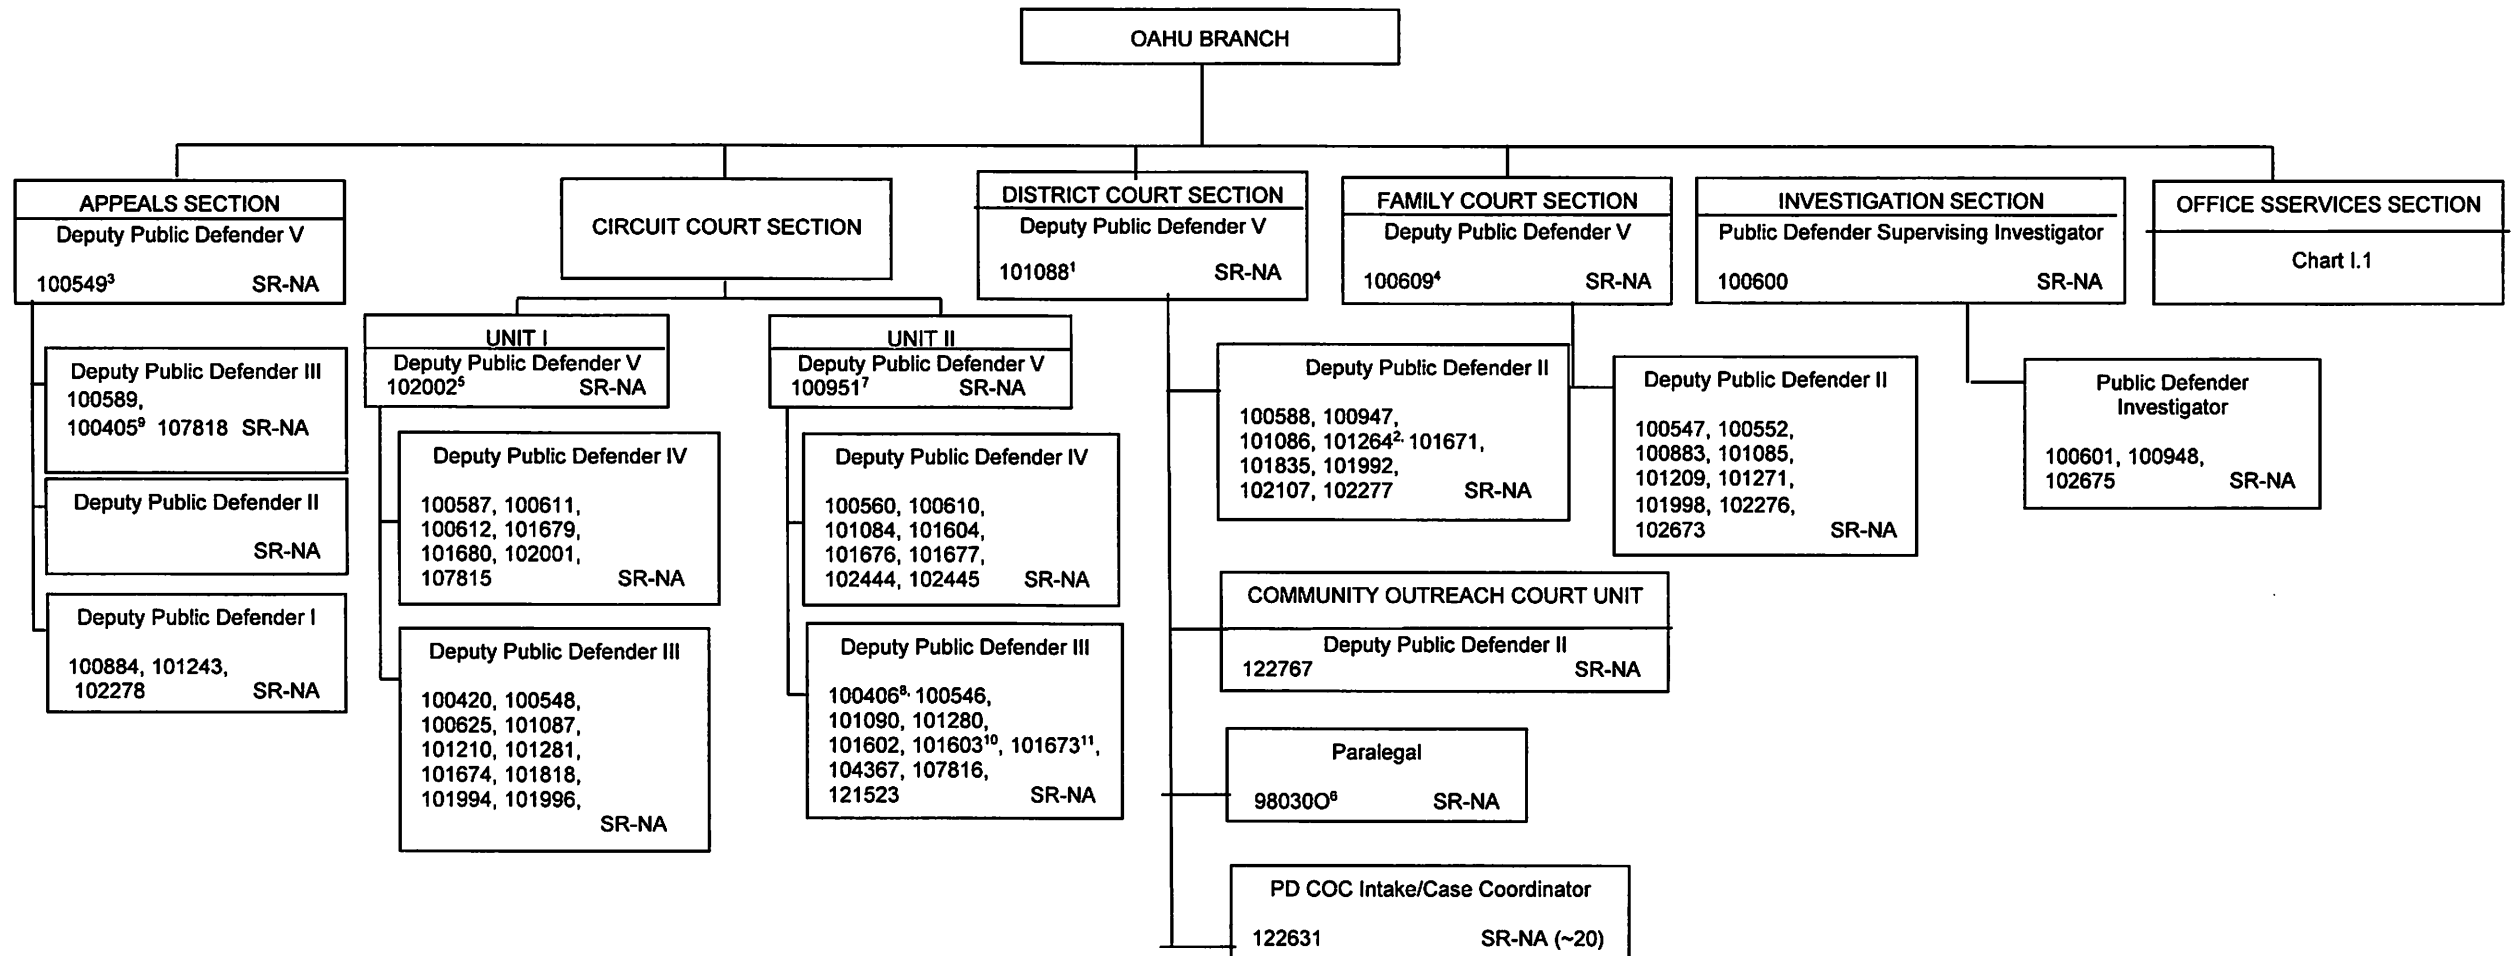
OAHU BRANCH

APPEALS SECTION
Deputy Public Defender V
100549³ SR-NA

Deputy Public Defender III
100589,
100405⁹ 107818 SR-NA

Deputy Public Defender II
SR-NA

Deputy Public Defender I
100884, 101243,
102278 SR-NA

CIRCUIT COURT SECTION

UNIT I
Deputy Public Defender V
102002⁵ SR-NA

Deputy Public Defender IV
100587, 100611,
100612, 101679,
101680, 102001,
107815 SR-NA

Deputy Public Defender III
100420, 100548,
100625, 101087,
101210, 101281,
101674, 101818,
101994, 101996,
SR-NA

UNIT II
Deputy Public Defender V
100951⁷ SR-NA

Deputy Public Defender IV
100560, 100610,
101084, 101604,
101676, 101677,
102444, 102445 SR-NA

Deputy Public Defender III
100406⁸, 100546,
101090, 101280,
101602, 101603¹⁰, 101673¹¹,
104367, 107816,
121523 SR-NA

DISTRICT COURT SECTION
Deputy Public Defender V
101088¹ SR-NA

Deputy Public Defender II
100588, 100947,
101086, 101264², 101671,
101835, 101992,
102107, 102277 SR-NA

COMMUNITY OUTREACH COURT UNIT
Deputy Public Defender II
122767 SR-NA

Paralegal
98030O⁶ SR-NA

PD COC Intake/Case Coordinator
122631 SR-NA (~20)

FAMILY COURT SECTION
Deputy Public Defender V
100609⁴ SR-NA

Deputy Public Defender II
100547, 100552,
100883, 101085,
101209, 101271,
101998, 102276,
102673 SR-NA

INVESTIGATION SECTION
Public Defender Supervising Investigator
100600 SR-NA

Public Defender Investigator
100601, 100948,
102675 SR-NA

OFFICE SSERVICES SECTION
Chart I.1